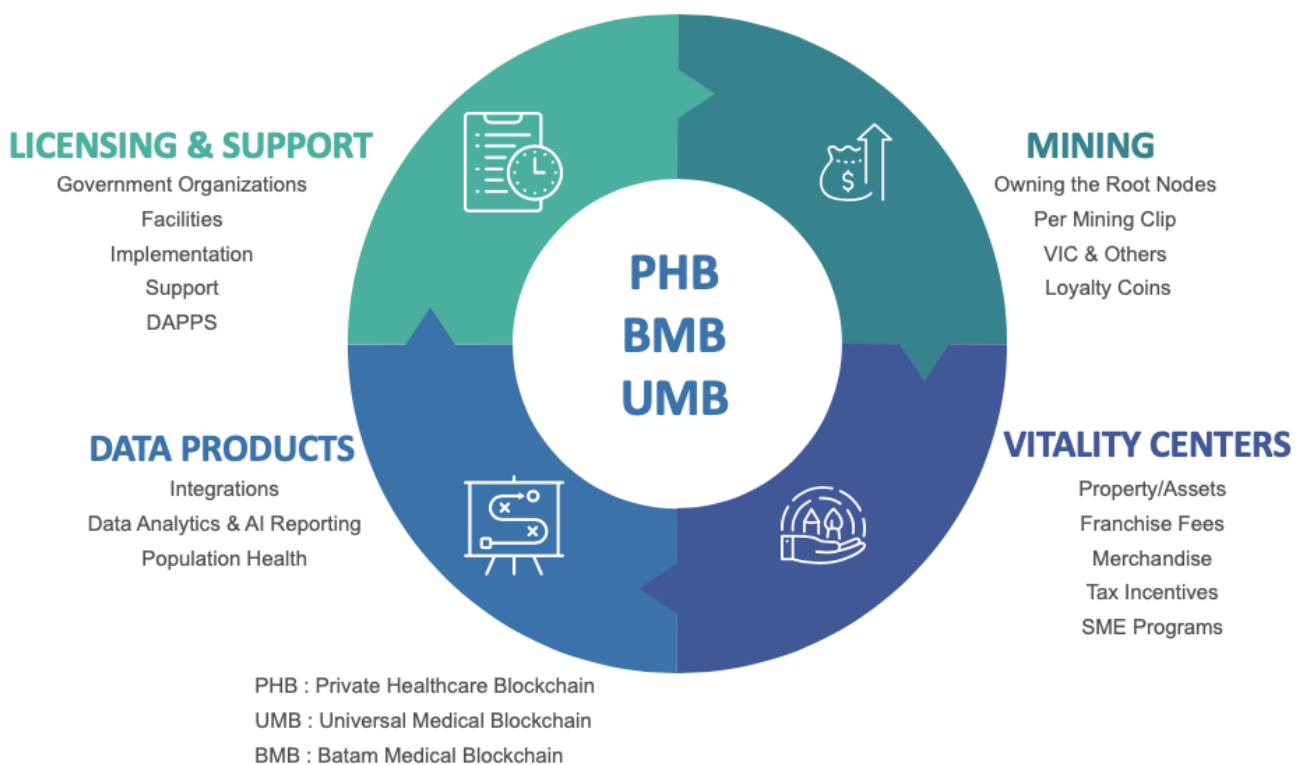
LICENSING & SUPPORT
Government Organizations
Facilities
Implementation
Support
DAPPS

MINING
Owning the Root Nodes
Per Mining Clip
VIC & Others
Loyalty Coins

PHB
BMB
UMB

DATA PRODUCTS
Integrations
Data Analytics & AI Reporting
Population Health

VITALITY CENTERS
Property/Assets
Franchise Fees
Merchandise
Tax Incentives
SME Programs

PHB : Private Healthcare Blockchain
UMB : Universal Medical Blockchain
BMB : Batam Medical Blockchain